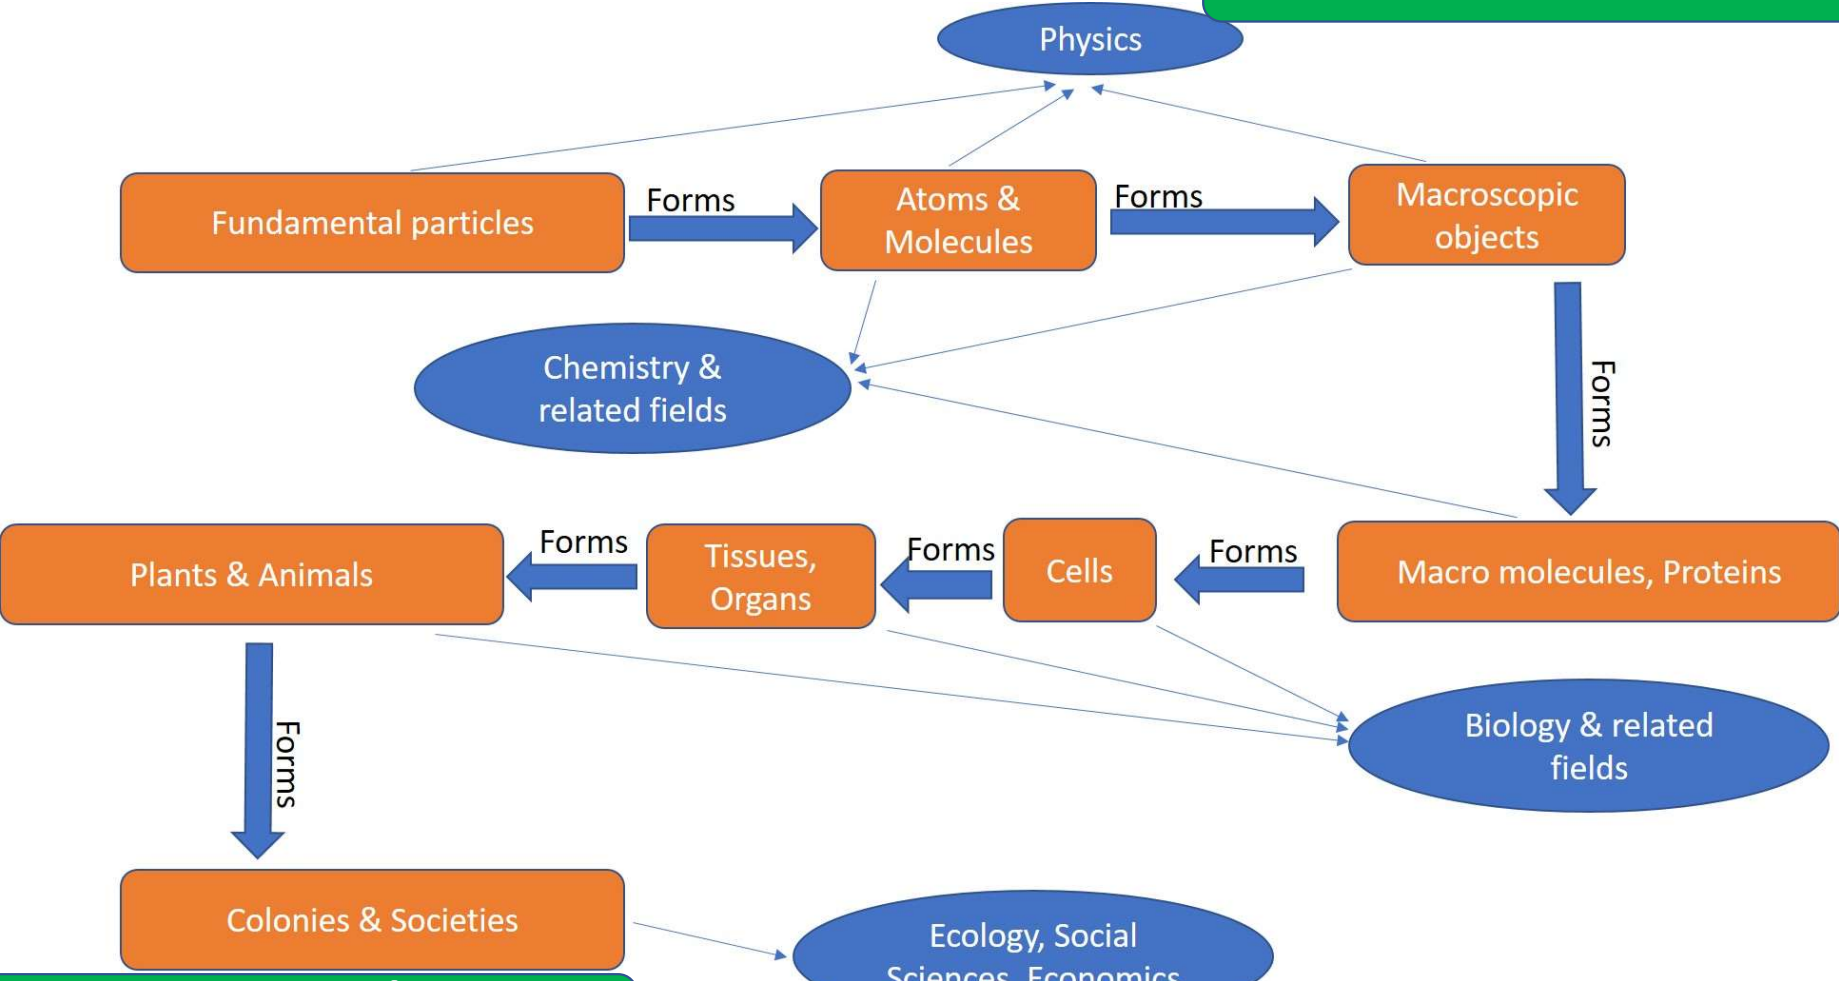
Physics

Fundamental particles

Forms

Atoms & Molecules

Forms

Macroscopic objects

Chemistry & related fields

Forms

Plants & Animals

Forms

Tissues, Organs

Forms

Cells

Forms

Macro molecules, Proteins

Biology & related fields

Forms

Colonies & Societies

Ecology, Social Sciences, Economics